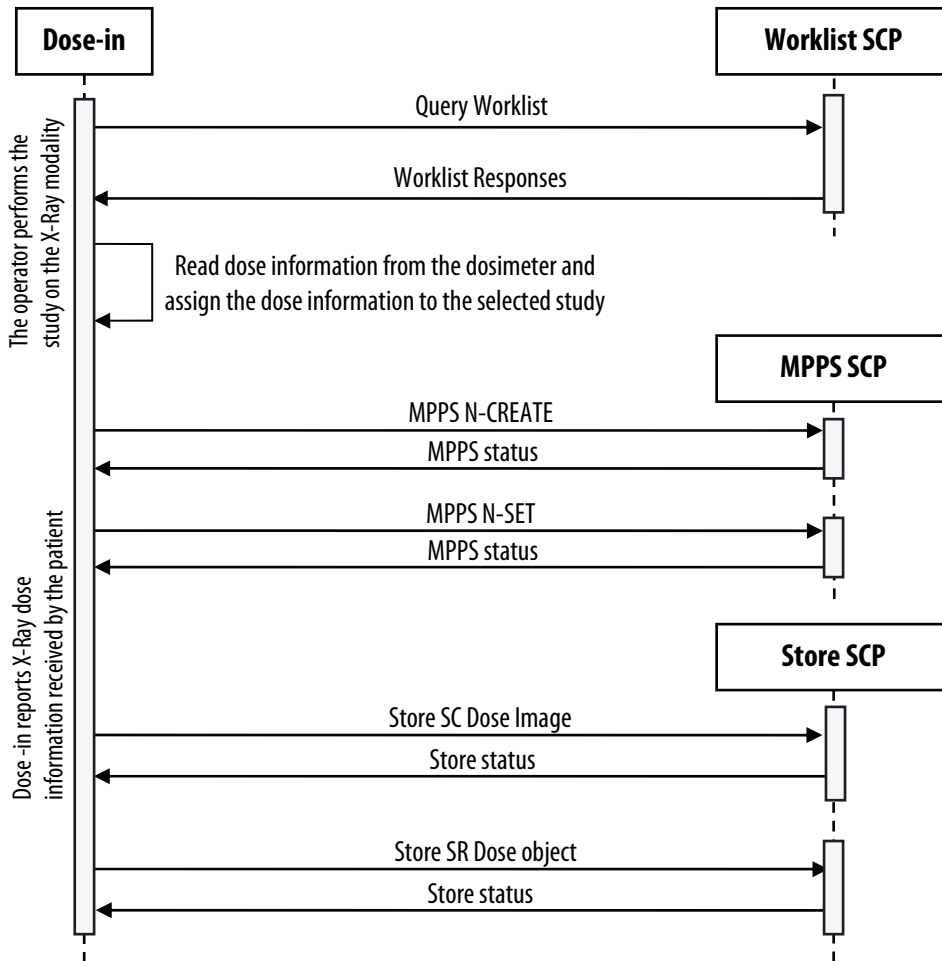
Dose-in

Worklist SCP

The operator performs the study on the X-Ray modality

Query Worklist

Worklist Responses

Read dose information from the dosimeter and assign the dose information to the selected study

MPPS SCP

MPPS N-CREATE

MPPS status

MPPS N-SET

MPPS status

Dose -in reports X-Ray dose information received by the patient

Store SCP

Store SC Dose Image

Store status

Store SR Dose object

Store status